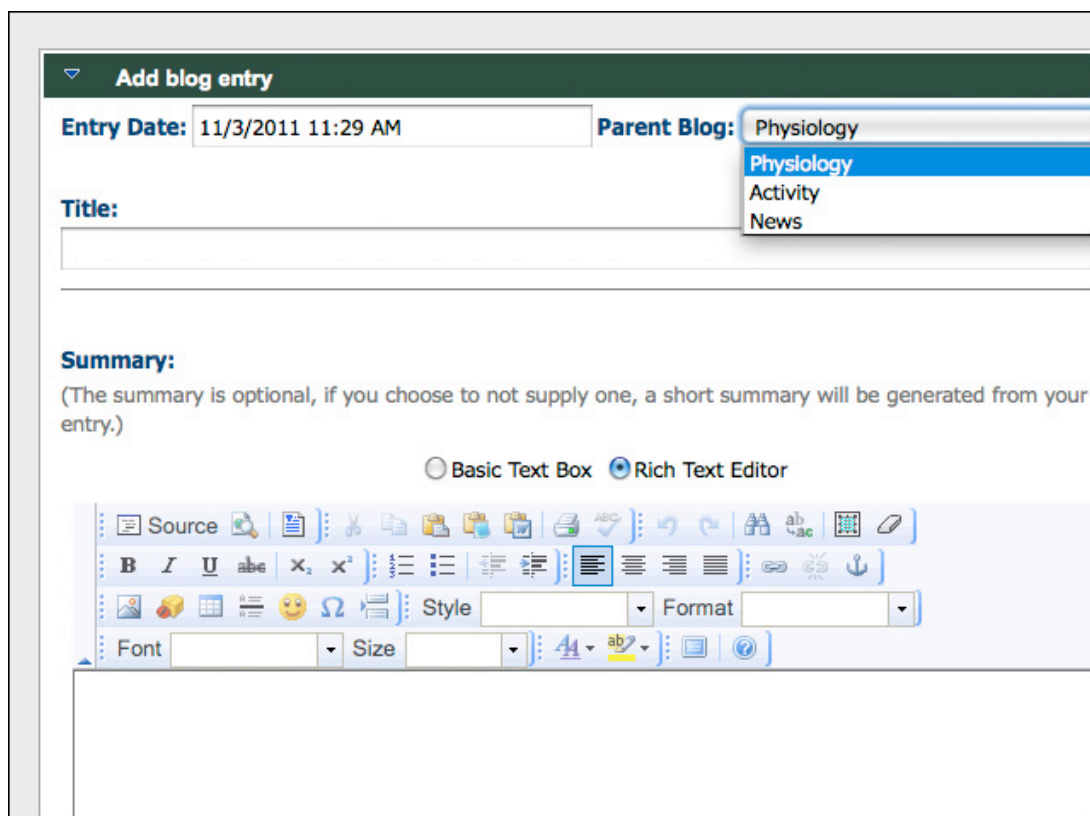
Add blog entry

Entry Date: 11/3/2011 11:29 AM

Parent Blog: Physiology

Physiology
Activity
News

Title:

Summary:

(The summary is optional, if you choose to not supply one, a short summary will be generated from your entry.)

Basic Text Box Rich Text Editor

Source

B I U abc $X_2$ $X^2$

Style Format

Font Size